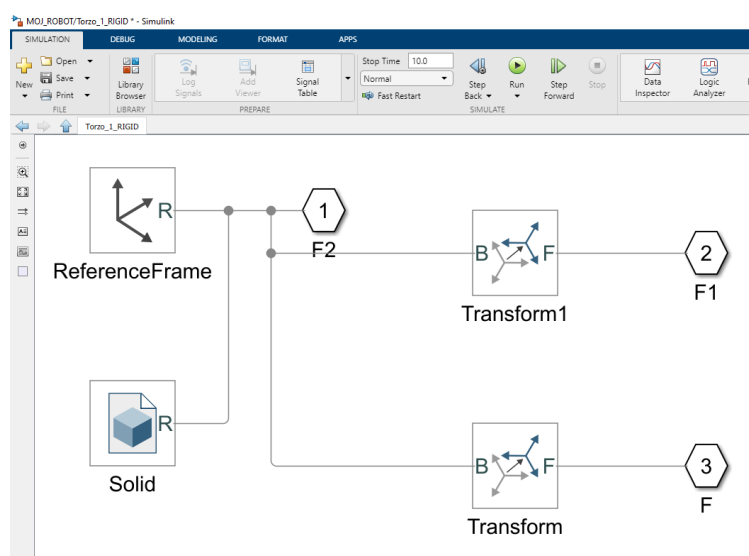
MOJ_ROBOT/Torzo_1_RIGID * - Simulink

SIMULATION DEBUG MODELING FORMAT APPS

New Open Save Print FILE

Library Browser LIBRARY

Log Signals Add Viewer Signal Table PREPARE

Stop Time 10.0 Normal Fast Restart

Step Back Run Step Forward Stop SIMULATE

Data Inspector Logic Analyzer

Torzo_1_RIGID

R ReferenceFrame

R Solid

1 F2

B F Transform1

2 F1

B F Transform

3 F